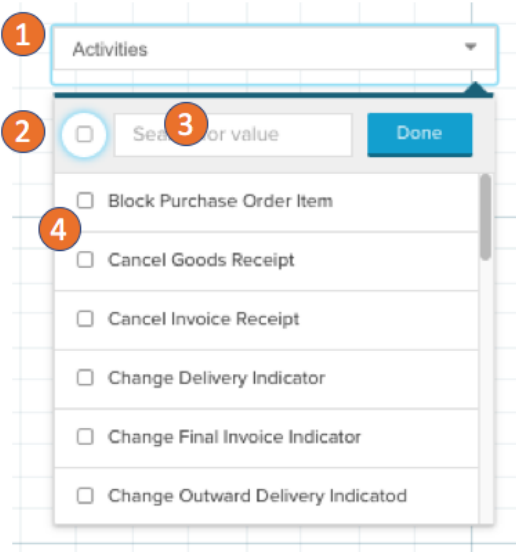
1

Activities

2

3

Sea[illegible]or value

Done

Block Purchase Order Item

4

Cancel Goods Receipt

Cancel Invoice Receipt

Change Delivery Indicator

Change Final Invoice Indicator

Change Outward Delivery Indicatod